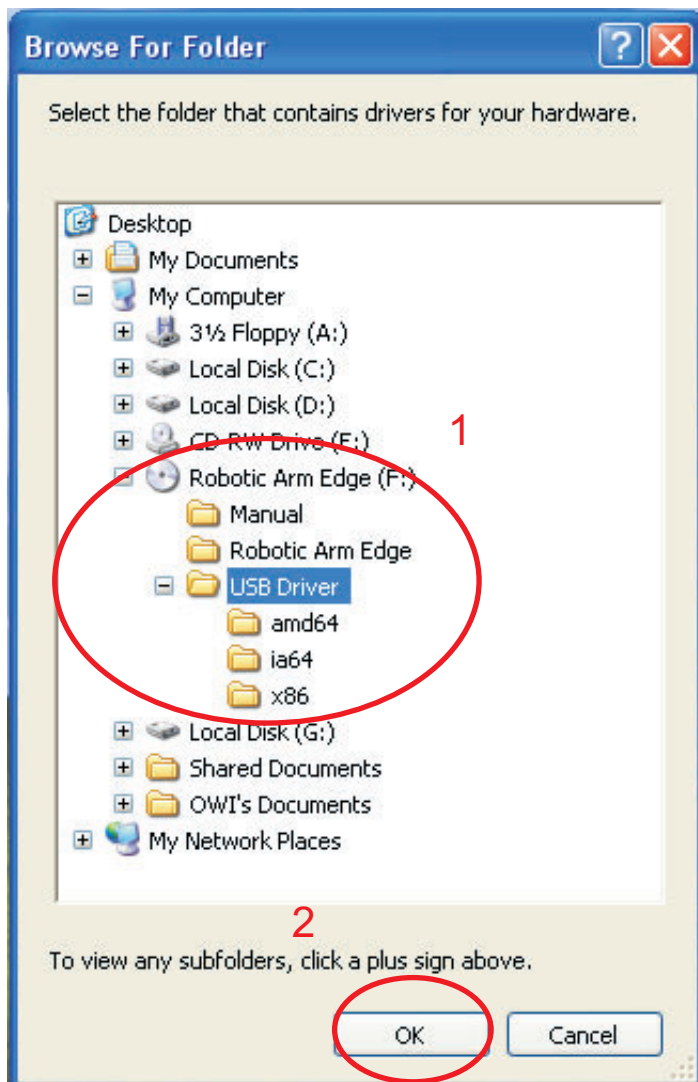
Browse For Folder

Select the folder that contains drivers for your hardware.

Desktop
My Documents
My Computer
3½ Floppy (A:)
Local Disk (C:)
Local Disk (D:)
CD-RW Drive (E:)
Robotic Arm Edge (F:)
Manual
Robotic Arm Edge
USB Driver
amd64
ia64
x86
Local Disk (G:)
Shared Documents
OWI's Documents
My Network Places

1

2

To view any subfolders, click a plus sign above.

OK

Cancel